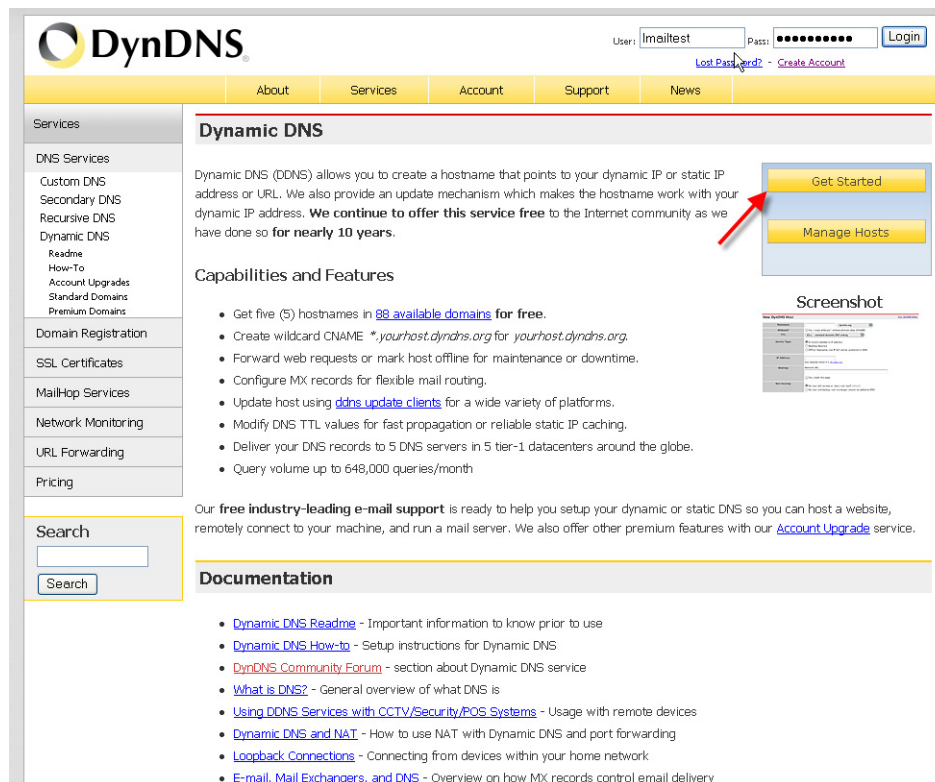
DynDNS®

User: lmailtest Pass: ●●●●●●●●●●● Login

Lost Password? - Create Account

About Services Account Support News

Services

DNS Services
Custom DNS
Secondary DNS
Recursive DNS
Dynamic DNS
Readme
How-To
Account Upgrades
Standard Domains
Premium Domains

Domain Registration
SSL Certificates
MailHop Services
Network Monitoring
URL Forwarding
Pricing

Search

Search

Dynamic DNS

Dynamic DNS (DDNS) allows you to create a hostname that points to your dynamic IP or static IP address or URL. We also provide an update mechanism which makes the hostname work with your dynamic IP address. **We continue to offer this service free** to the Internet community as we have done so **for nearly 10 years**.

Get Started

Manage Hosts

Capabilities and Features

Screenshot

- Get five (5) hostnames in 88 available domains **for free**.
- Create wildcard CNAME *\*.yourhost.dyndns.org* for *yourhost.dyndns.org*.
- Forward web requests or mark host offline for maintenance or downtime.
- Configure MX records for flexible mail routing.
- Update host using ddns update clients for a wide variety of platforms.
- Modify DNS TTL values for fast propagation or reliable static IP caching.
- Deliver your DNS records to 5 DNS servers in 5 tier-1 datacenters around the globe.
- Query volume up to 648,000 queries/month

Our **free industry-leading e-mail support** is ready to help you setup your dynamic or static DNS so you can host a website, remotely connect to your machine, and run a mail server. We also offer other premium features with our Account Upgrade service.

Documentation

- Dynamic DNS Readme - Important information to know prior to use
- Dynamic DNS How-to - Setup instructions for Dynamic DNS
- DynDNS Community Forum - section about Dynamic DNS service
- What is DNS? - General overview of what DNS is
- Using DDNS Services with CCTV/Security/POS Systems - Usage with remote devices
- Dynamic DNS and NAT - How to use NAT with Dynamic DNS and port forwarding
- Loopback Connections - Connecting from devices within your home network
- E-mail, Mail Exchangers, and DNS - Overview on how MX records control email delivery